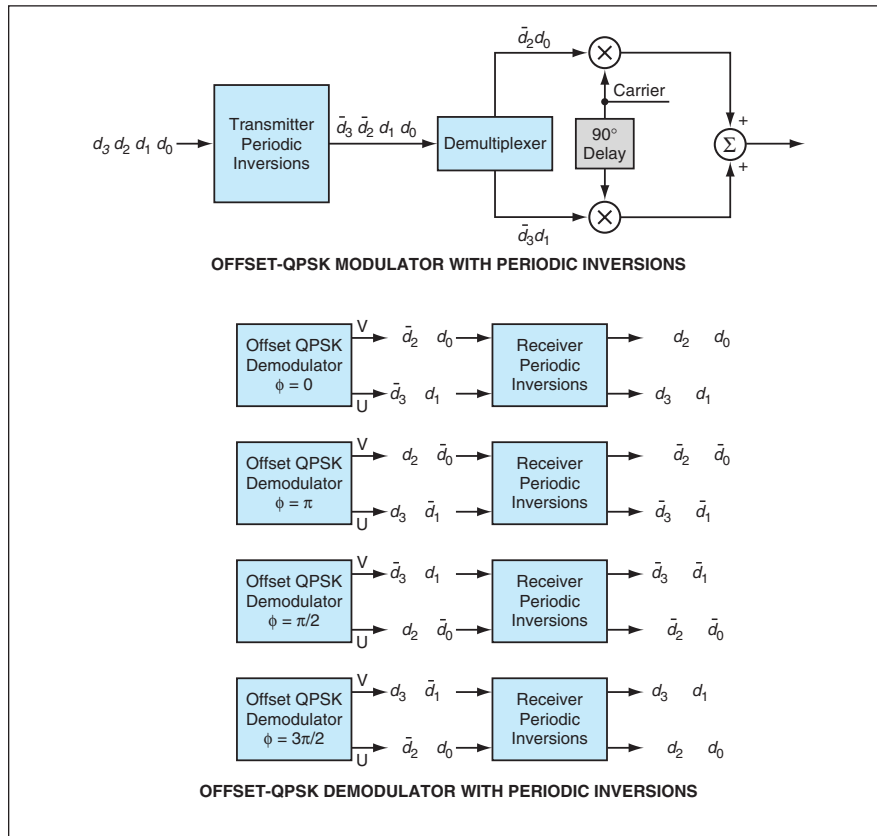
$d_3\ d_2\ d_1\ d_0$

Transmitter Periodic Inversions

$\bar{d}_3\ \bar{d}_2\ d_1\ d_0$

Demultiplexer

$\bar{d}_2 d_0$

Carrier

90° Delay

$\bar{d}_3 d_1$

$\Sigma$

+

+

OFFSET-QPSK MODULATOR WITH PERIODIC INVERSIONS

Offset QPSK Demodulator $\phi = 0$

V $\bar{d}_2\ \ d_0$

U $\bar{d}_3\ \ d_1$

Receiver Periodic Inversions

$d_2\ \ d_0$

$d_3\ \ d_1$

Offset QPSK Demodulator $\phi = \pi$

V $d_2\ \ \bar{d}_0$

U $d_3\ \ \bar{d}_1$

Receiver Periodic Inversions

$\bar{d}_2\ \ \bar{d}_0$

$\bar{d}_3\ \ \bar{d}_1$

Offset QPSK Demodulator $\phi = \pi/2$

V $\bar{d}_3\ \ d_1$

U $d_2\ \ \bar{d}_0$

Receiver Periodic Inversions

$\bar{d}_3\ \ \bar{d}_1$

$\bar{d}_2\ \ \bar{d}_0$

Offset QPSK Demodulator $\phi = 3\pi/2$

V $d_3\ \ \bar{d}_1$

U $\bar{d}_2\ \ d_0$

Receiver Periodic Inversions

$d_3\ \ d_1$

$d_2\ \ d_0$

OFFSET-QPSK DEMODULATOR WITH PERIODIC INVERSIONS